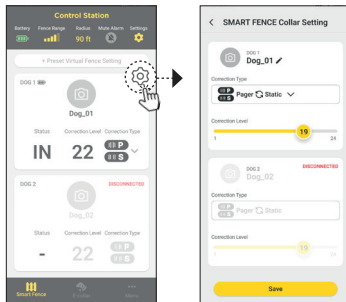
Control Station

Battery Fence Range Radius Mute Alarm Settings

90 ft

+ Preset Virtual Fence Setting

DOG 1

Dog_01

Status Correction Level Correction Type

IN 22 P S

DOG 2 DISCONNECTED

Dog_02

Status Correction Level Correction Type

- 22 P S

Smart Fence

< SMART FENCE Collar Setting

DOG 1

Dog_01

Correction Type

P S Pager Static

Correction Level

19

1 24

DOG 2 DISCONNECTED

Dog_02

Correction Type

P S Pager Static

Correction Level

19

1 24

Save